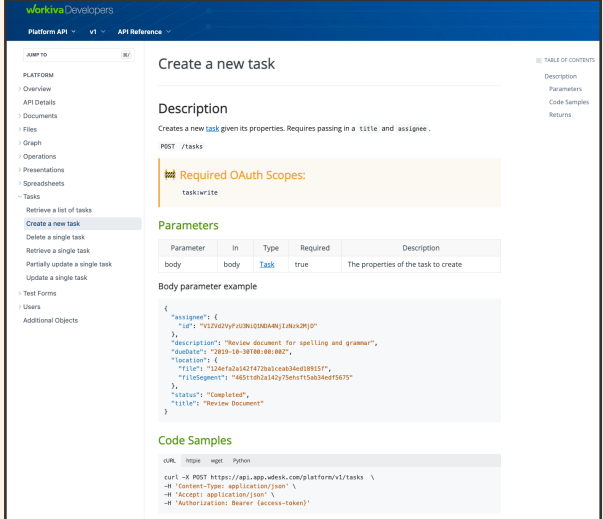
workiva Developers

Platform API ˅ v1 ˅ API Reference ˅

JUMP TO ⌘/

PLATFORM
Overview
API Details
Documents
Files
Graph
Operations
Presentations
Spreadsheets
Tasks
Retrieve a list of tasks
Create a new task
Delete a single task
Retrieve a single task
Partially update a single task
Update a single task
Test Forms
Users
Additional Objects

Create a new task

Description

Creates a new task given its properties. Requires passing in a title and assignee .

POST /tasks

Required OAuth Scopes:

task:write

Parameters

| Parameter | In | Type | Required | Description |
|---|---|---|---|---|
| body | body | Task | true | The properties of the task to create |

Body parameter example

{
"assignee": {
"id": "V1ZVd2VyFzU3NiQ1NDA4NjIzNzk2MjQ"
},
"description": "Review document for spelling and grammar",
"dueDate": "2019-10-30T00:00:00Z",
"location": {
"file": "124efa2a142f472ba1ceab34ed10915f",
"fileSegment": "465ttdh2a142y75ehsft5ab34edf5675"
},
"status": "Completed",
"title": "Review Document"
}

Code Samples

cURL httpie wget Python

curl -X POST https://api.app.wdesk.com/platform/v1/tasks \
-H 'Content-Type: application/json' \
-H 'Accept: application/json' \
-H 'Authorization: Bearer {access-token}'

TABLE OF CONTENTS
Description
Parameters
Code Samples
Returns